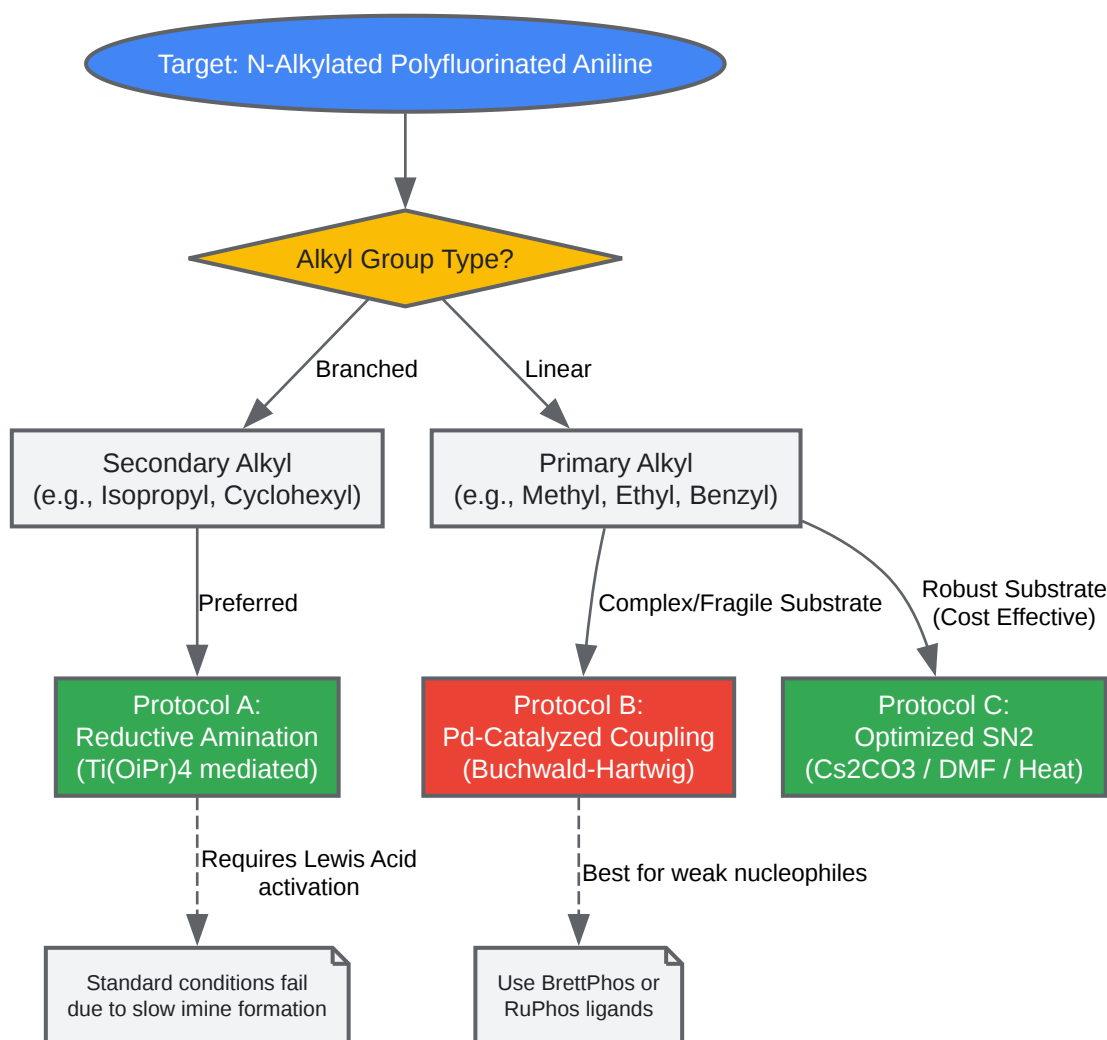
Target: N-Alkylated Polyfluorinated Aniline

Alkyl Group Type?

Branched

Linear

Secondary Alkyl
(e.g., Isopropyl, Cyclohexyl)

Primary Alkyl
(e.g., Methyl, Ethyl, Benzyl)

Preferred

Complex/Fragile Substrate

Robust Substrate
(Cost Effective)

Protocol A:
Reductive Amination
(Ti(OiPr)4 mediated)

Protocol B:
Pd-Catalyzed Coupling
(Buchwald-Hartwig)

Protocol C:
Optimized SN2
(Cs2CO3 / DMF / Heat)

Requires Lewis Acid activation

Best for weak nucleophiles

Standard conditions fail due to slow imine formation

Use BrettPhos or RuPhos ligands